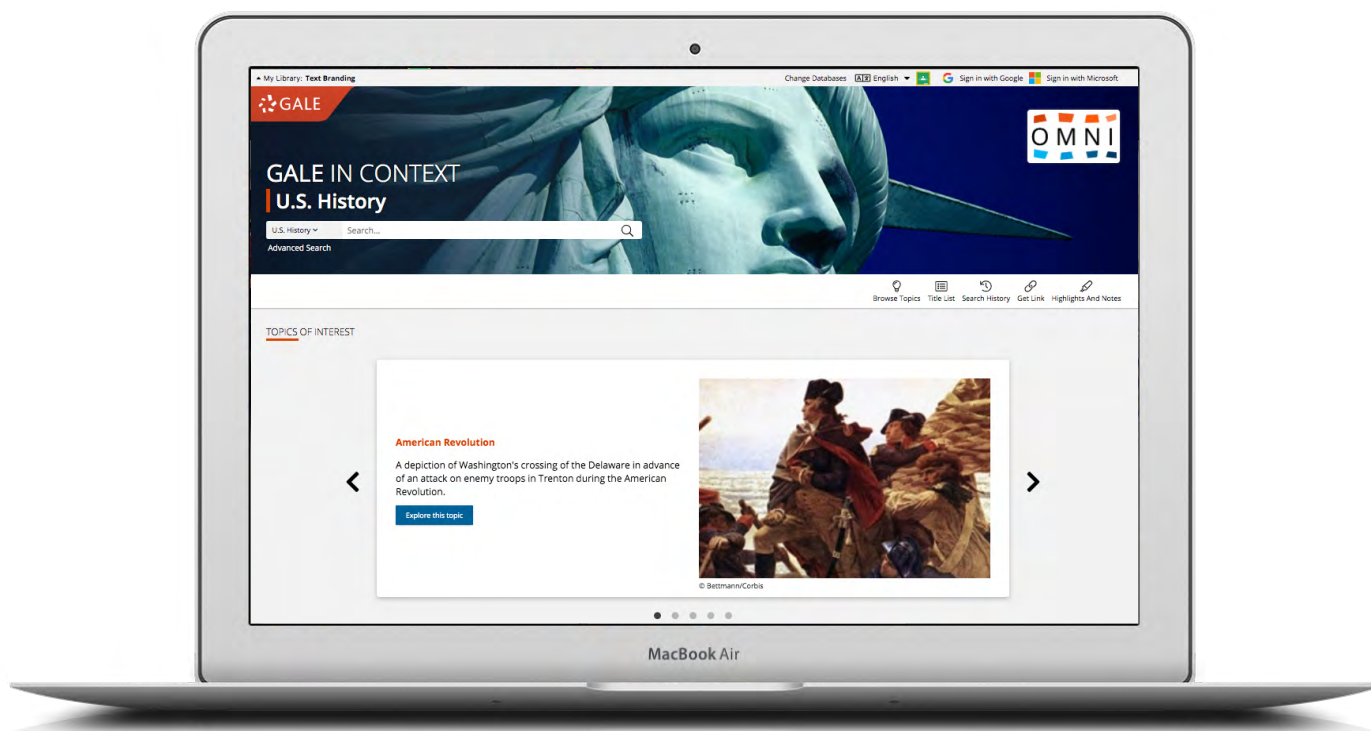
My Library: Text Branding

Change Databases English Sign in with Google Sign in with Microsoft

GALE

OMNI

GALE IN CONTEXT
U.S. History

U.S. History Search...

Advanced Search

Browse Topics Title List Search History Get Link Highlights And Notes

TOPICS OF INTEREST

American Revolution

A depiction of Washington's crossing of the Delaware in advance of an attack on enemy troops in Trenton during the American Revolution.

Explore this topic

© Bettmann/Corbis

MacBook Air